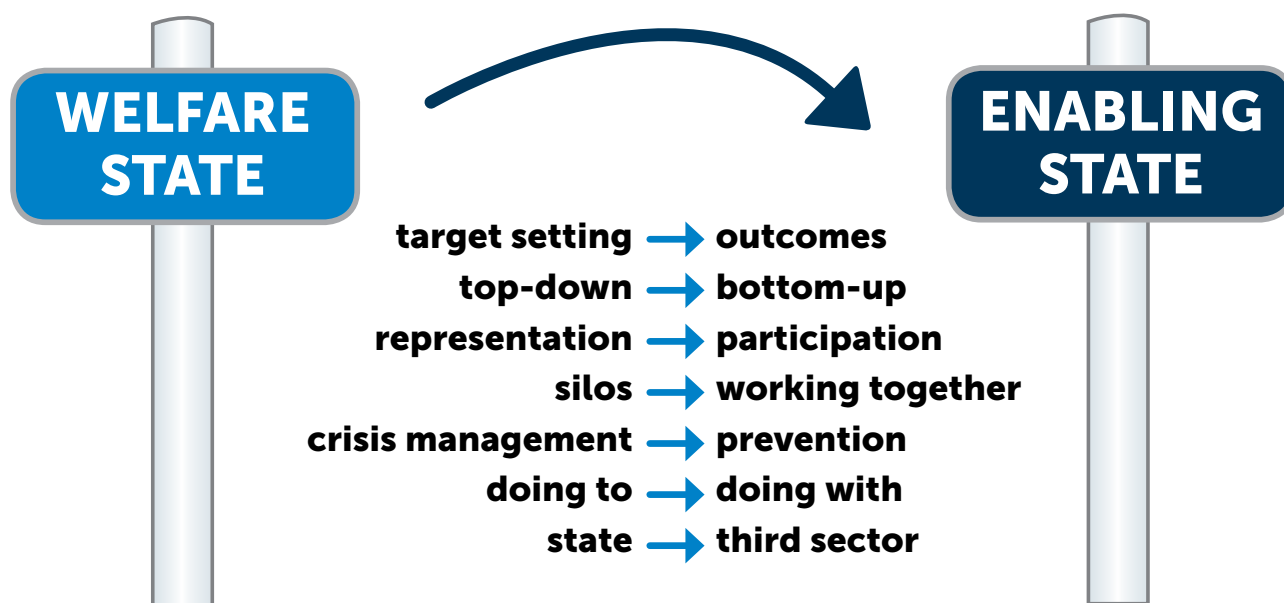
WELFARE STATE

ENABLING STATE

target setting → outcomes
top-down → bottom-up
representation → participation
silos → working together
crisis management → prevention
doing to → doing with
state → third sector